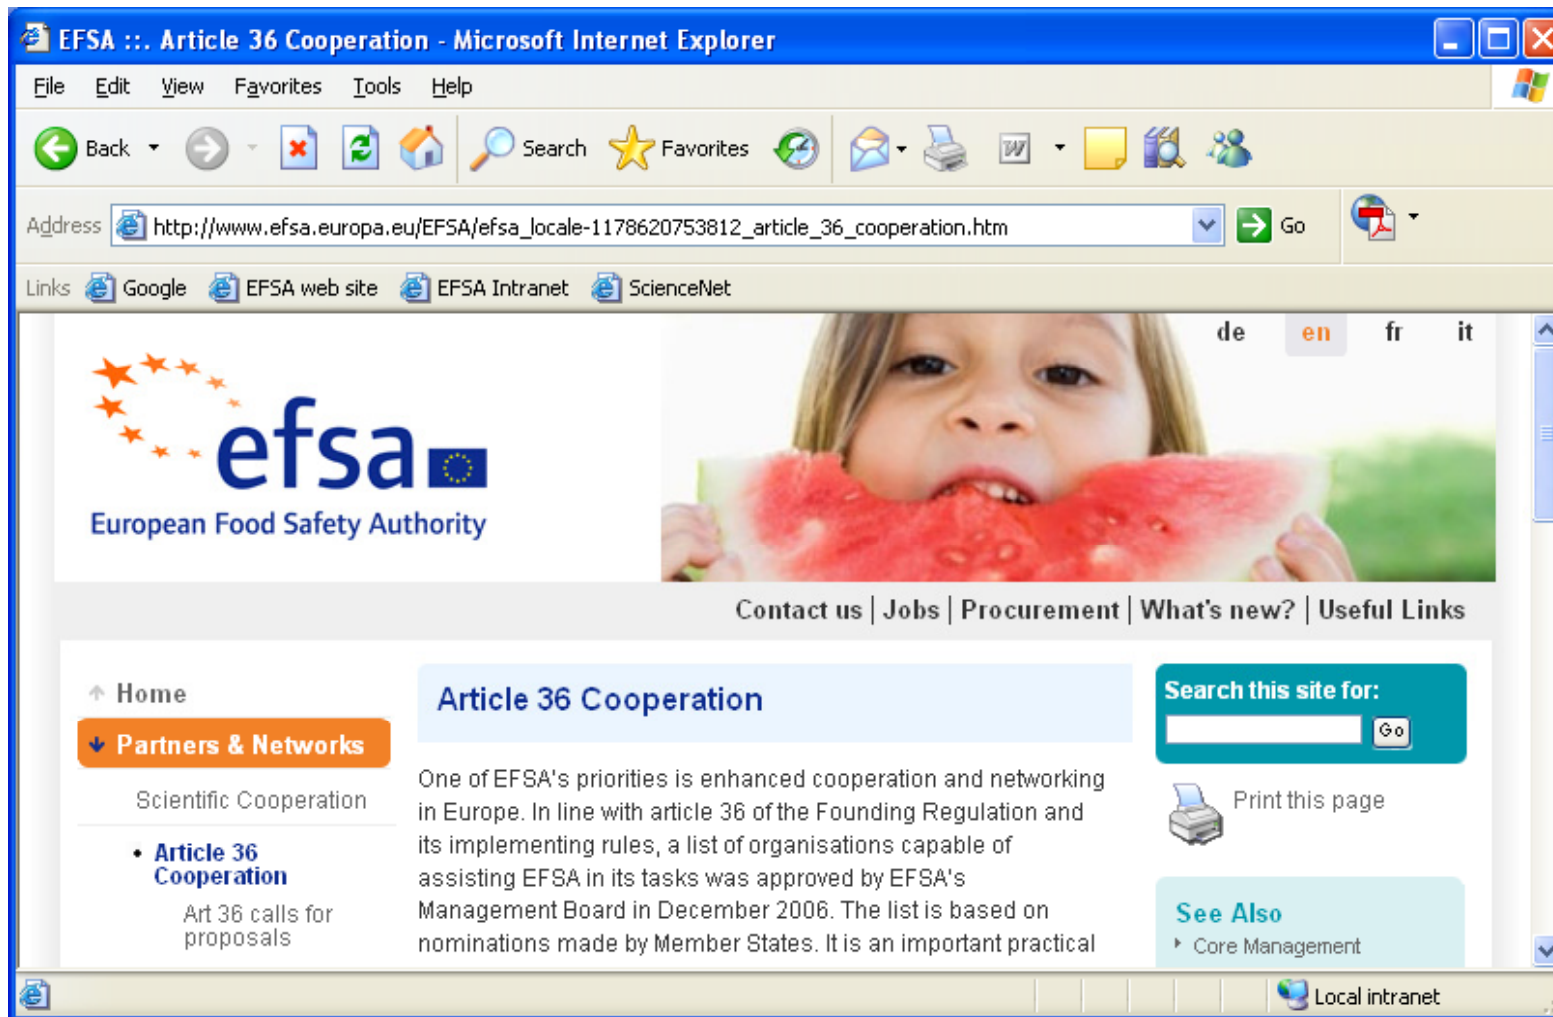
EFSA ::. Article 36 Cooperation - Microsoft Internet Explorer

File Edit View Favorites Tools Help

Back Search Favorites

Address http://www.efsa.europa.eu/EFSA/efsa_locale-1178620753812_article_36_cooperation.htm Go

Links Google EFSA web site EFSA Intranet ScienceNet

de en fr it

efsa

European Food Safety Authority

Contact us | Jobs | Procurement | What's new? | Useful Links

Home

Partners & Networks

Scientific Cooperation

• Article 36 Cooperation

Art 36 calls for proposals

Article 36 Cooperation

One of EFSA's priorities is enhanced cooperation and networking in Europe. In line with article 36 of the Founding Regulation and its implementing rules, a list of organisations capable of assisting EFSA in its tasks was approved by EFSA's Management Board in December 2006. The list is based on nominations made by Member States. It is an important practical

Search this site for:

Go

Print this page

See Also

Core Management

Local intranet